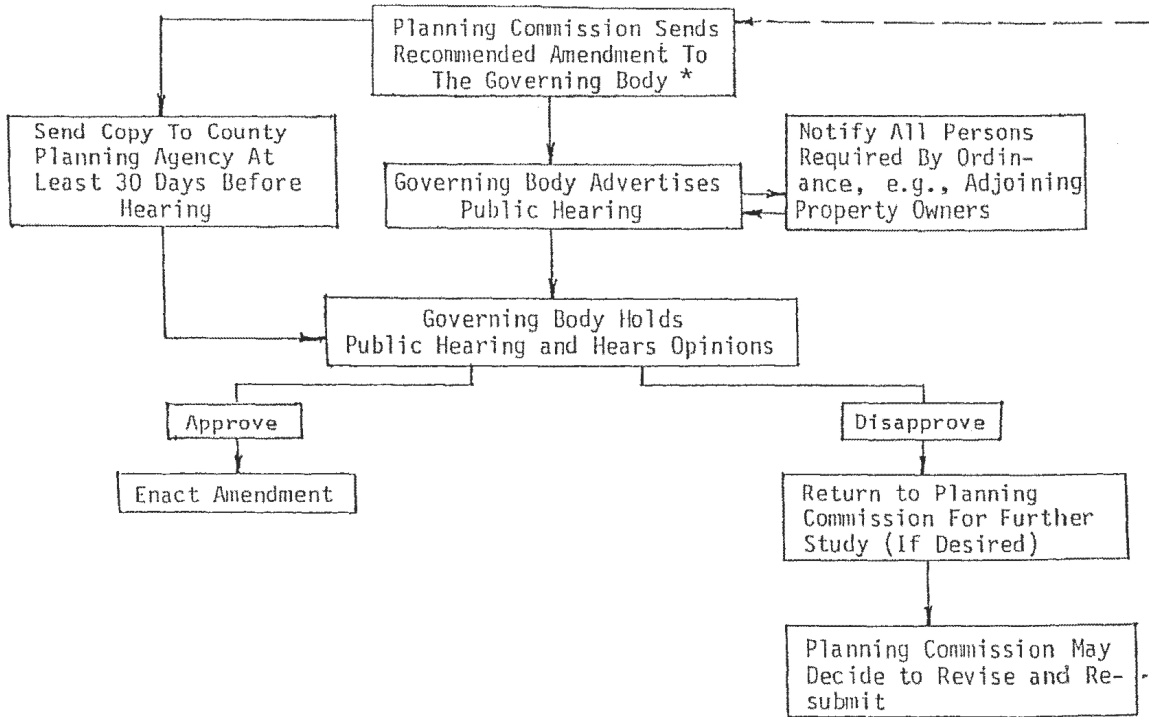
Planning Commission Sends Recommended Amendment To The Governing Body *

Send Copy To County Planning Agency At Least 30 Days Before Hearing

Governing Body Advertises Public Hearing

Notify All Persons Required By Ordinance, e.g., Adjoining Property Owners

Governing Body Holds Public Hearing and Hears Opinions

Approve

Enact Amendment

Disapprove

Return to Planning Commission For Further Study (If Desired)

Planning Commission May Decide to Revise and Resubmit